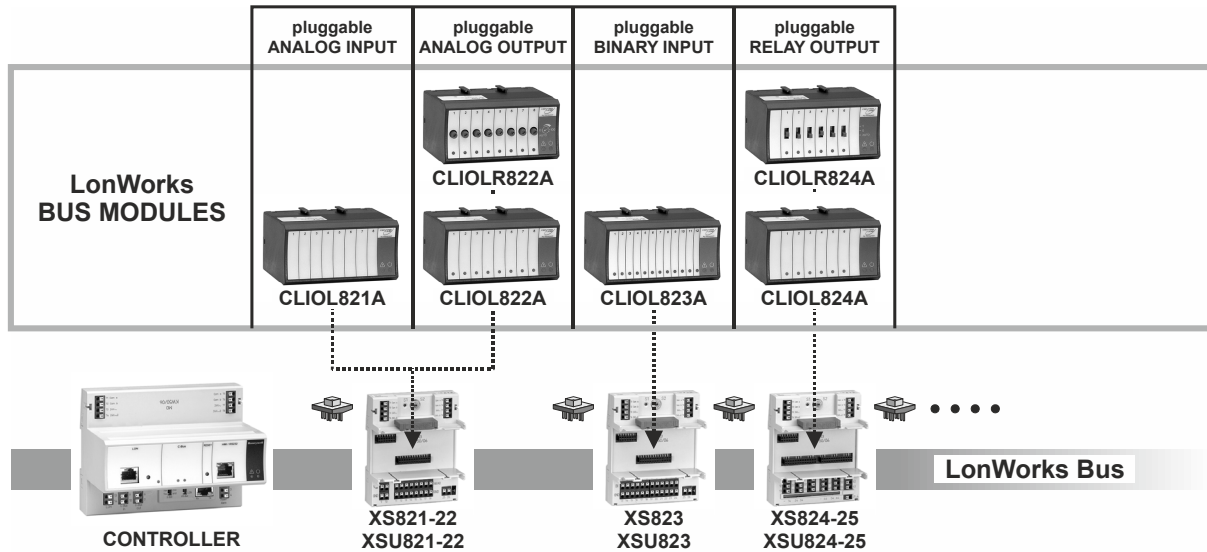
pluggable ANALOG INPUT

pluggable ANALOG OUTPUT

pluggable BINARY INPUT

pluggable RELAY OUTPUT

LonWorks BUS MODULES

CLIOLR822A

CLIOLR824A

CLIOL821A

CLIOL822A

CLIOL823A

CLIOL824A

LonWorks Bus

CONTROLLER

XS821-22
XSU821-22

XS823
XSU823

XS824-25
XSU824-25